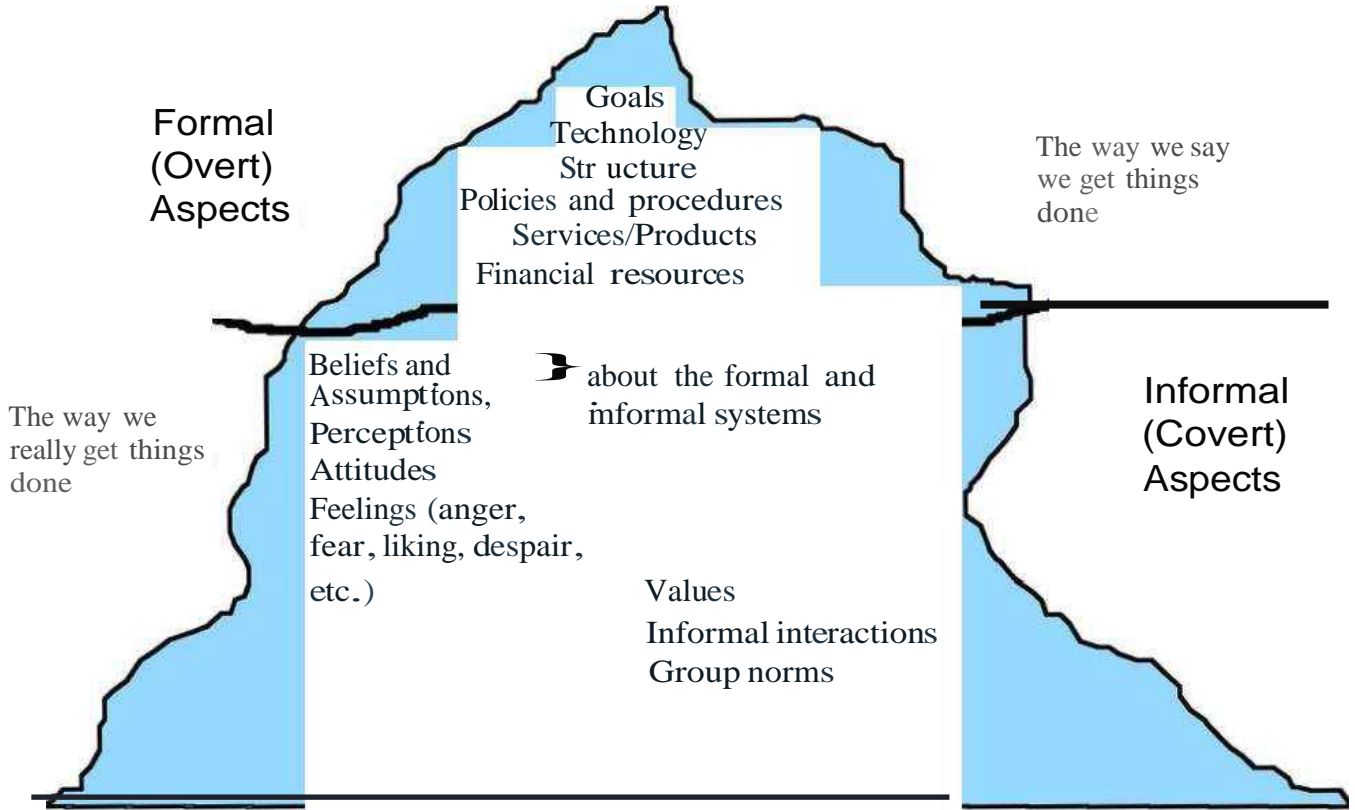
Formal (Overt) Aspects

Goals
Technology
Str ucture
Policies and procedures
Services/Products
Financial resources

The way we say we get things done

The way we really get things done

Beliefs and Assumptions,
Perceptions
Attitudes
Feelings (anger, fear, liking, despair, etc.)

about the formal and informal systems

Informal (Covert) Aspects

Values
Informal interactions
Group norms